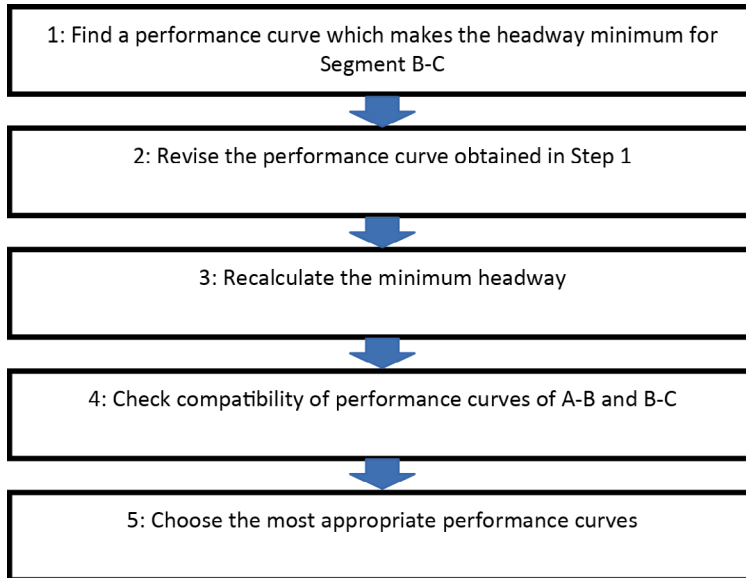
1: Find a performance curve which makes the headway minimum for Segment B-C

2: Revise the performance curve obtained in Step 1

3: Recalculate the minimum headway

4: Check compatibility of performance curves of A-B and B-C

5: Choose the most appropriate performance curves